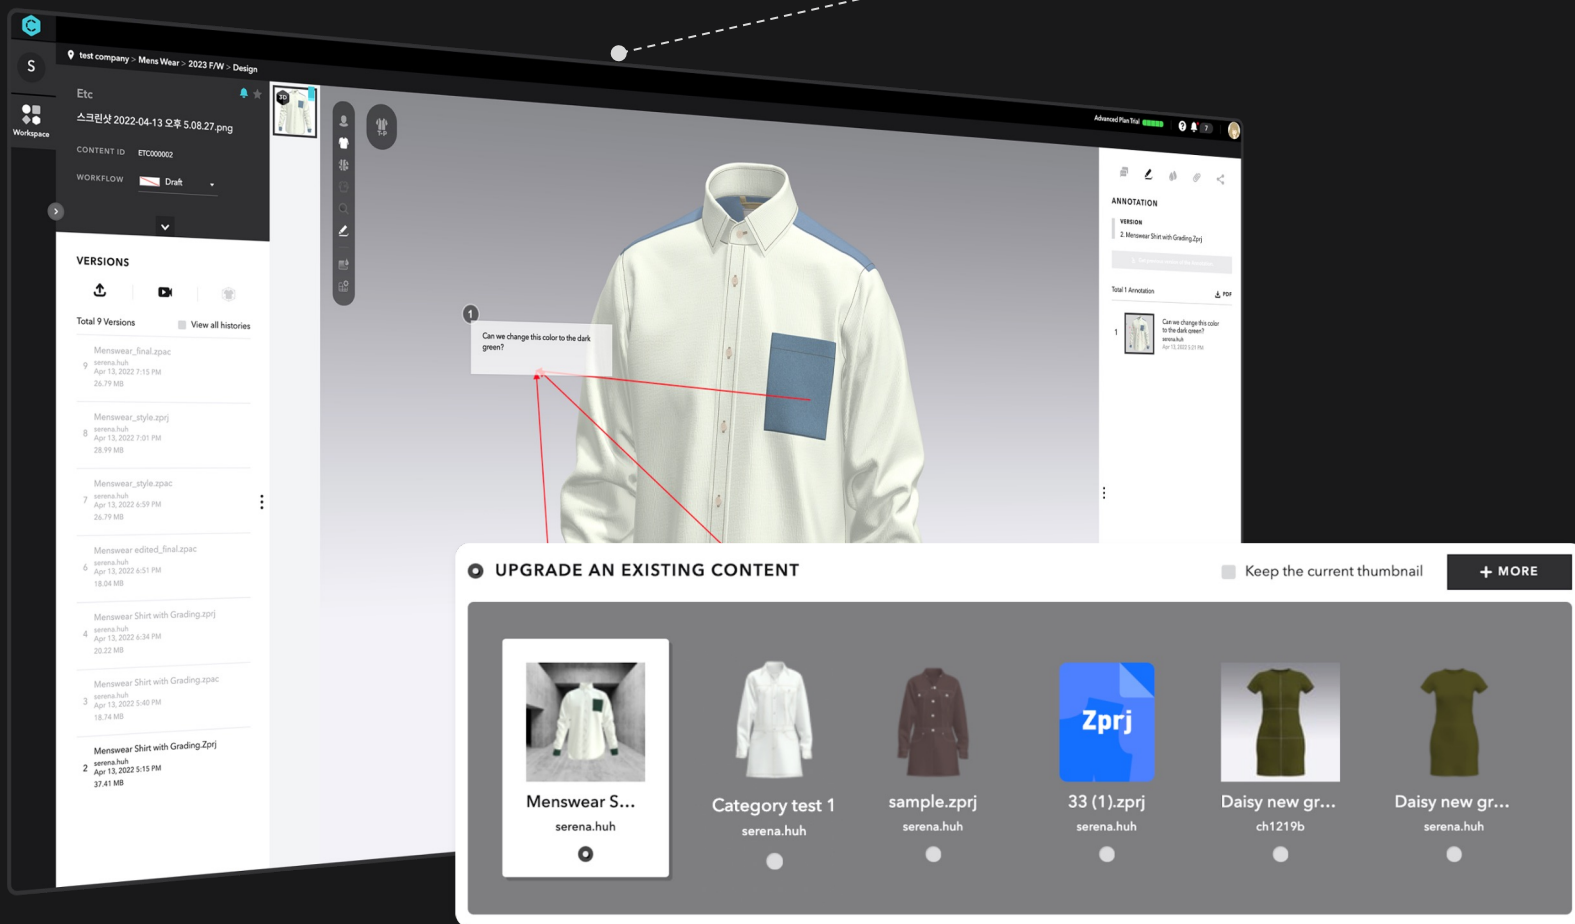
S

Workspace

test company > Mens Wear > 2023 F/W > Design

Etc

스크린샷 2022-04-13 오후 5.08.27.png

CONTENT ID ETC000002

WORKFLOW Draft

VERSIONS

Total 9 Versions

View all histories

9 Menswear_final.zpac serena.huh Apr 13, 2022 7:15 PM 26.79 MB

8 Menswear_style.zprj serena.huh Apr 13, 2022 7:01 PM 28.99 MB

7 Menswear_style.zpac serena.huh Apr 13, 2022 6:59 PM 26.79 MB

6 Menswear edited_final.zpac serena.huh Apr 13, 2022 6:51 PM 18.04 MB

4 Menswear Shirt with Grading.zprj serena.huh Apr 13, 2022 6:34 PM 20.22 MB

3 Menswear Shirt with Grading.zpac serena.huh Apr 13, 2022 5:40 PM 18.74 MB

2 Menswear Shirt with Grading.Zprj serena.huh Apr 13, 2022 5:15 PM 37.41 MB

Advanced Plan Trial

1

Can we change this color to the dark green?

ANNOTATION

VERSION

2. Menswear Shirt with Grading.Zprj

Total 1 Annotation

PDF

1 Can we change this color to the dark green? serena.huh Apr 13, 2022 5:21 PM

UPGRADE AN EXISTING CONTENT

Keep the current thumbnail

+ MORE

Menswear S... serena.huh

Category test 1 serena.huh

sample.zprj serena.huh

Zprj

33 (1).zprj serena.huh

Daisy new gr... ch1219b

Daisy new gr... serena.huh